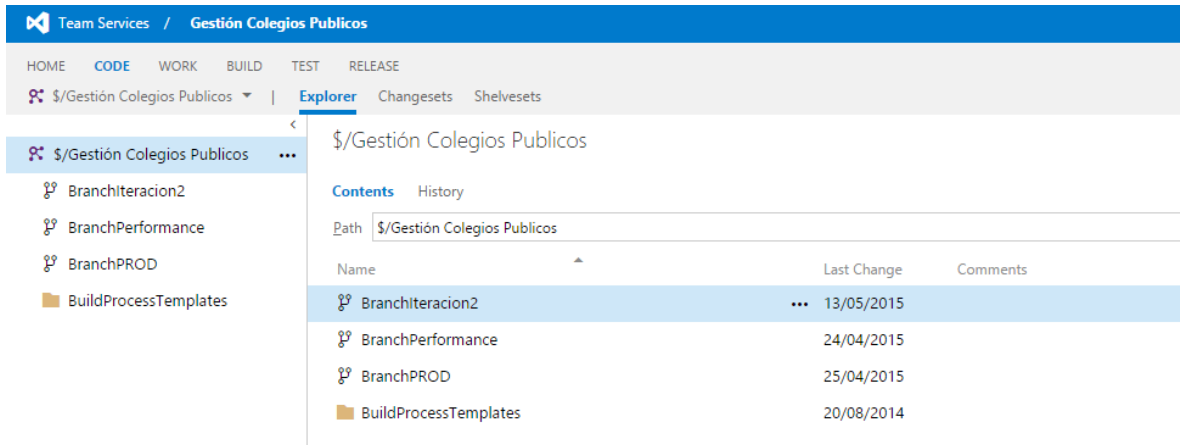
Team Services / Gestión Colegios Publicos

HOME CODE WORK BUILD TEST RELEASE

$/Gestión Colegios Publicos | Explorer Changesets Shelvesets

$/Gestión Colegios Publicos •••
BranchIteracion2
BranchPerformance
BranchPROD
BuildProcessTemplates

$/Gestión Colegios Publicos

Contents History

Path $/Gestión Colegios Publicos

| Name | Last Change | Comments |
|---|---|---|
| BranchIteracion2 ••• | 13/05/2015 | |
| BranchPerformance | 24/04/2015 | |
| BranchPROD | 25/04/2015 | |
| BuildProcessTemplates | 20/08/2014 | |